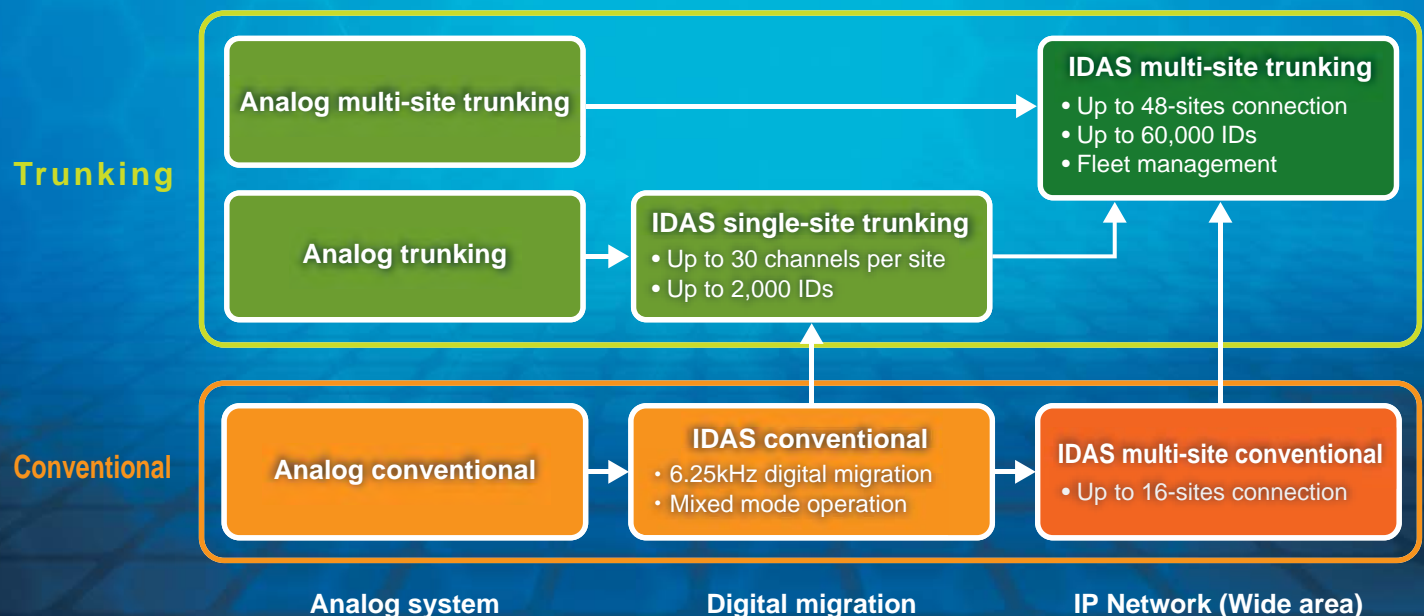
Trunking

Analog multi-site trunking

IDAS multi-site trunking
• Up to 48-sites connection
• Up to 60,000 IDs
• Fleet management

Analog trunking

IDAS single-site trunking
• Up to 30 channels per site
• Up to 2,000 IDs

Conventional

Analog conventional

IDAS conventional
・6.25kHz digital migration
・Mixed mode operation

IDAS multi-site conventional
• Up to 16-sites connection

Analog system

Digital migration

IP Network (Wide area)